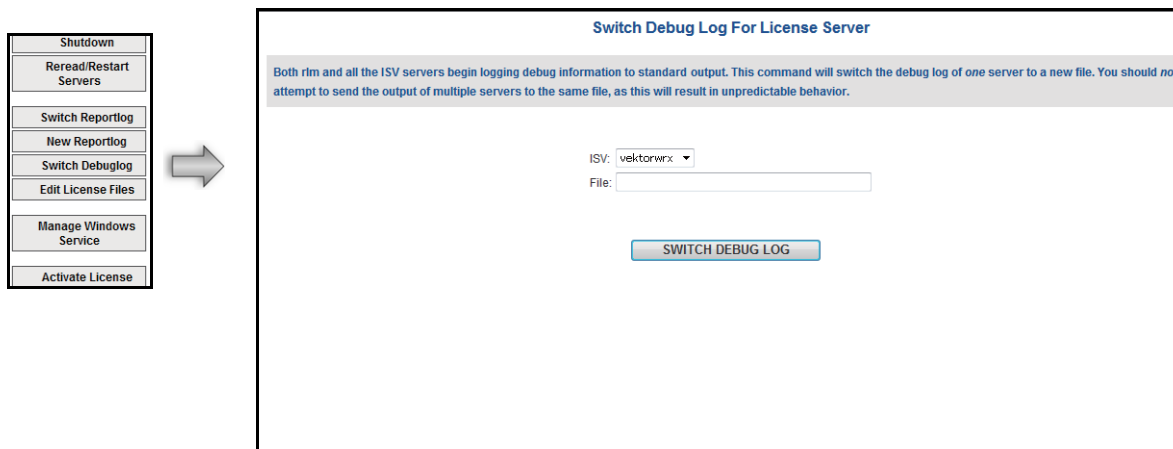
Shutdown
Reread/Restart Servers
Switch Reportlog
New Reportlog
Switch Debuglog
Edit License Files
Manage Windows Service
Activate License

Switch Debug Log For License Server

Both rlm and all the ISV servers begin logging debug information to standard output. This command will switch the debug log of *one* server to a new file. You should *no* attempt to send the output of multiple servers to the same file, as this will result in unpredictable behavior.

ISV: vektorwrx
File:

SWITCH DEBUG LOG